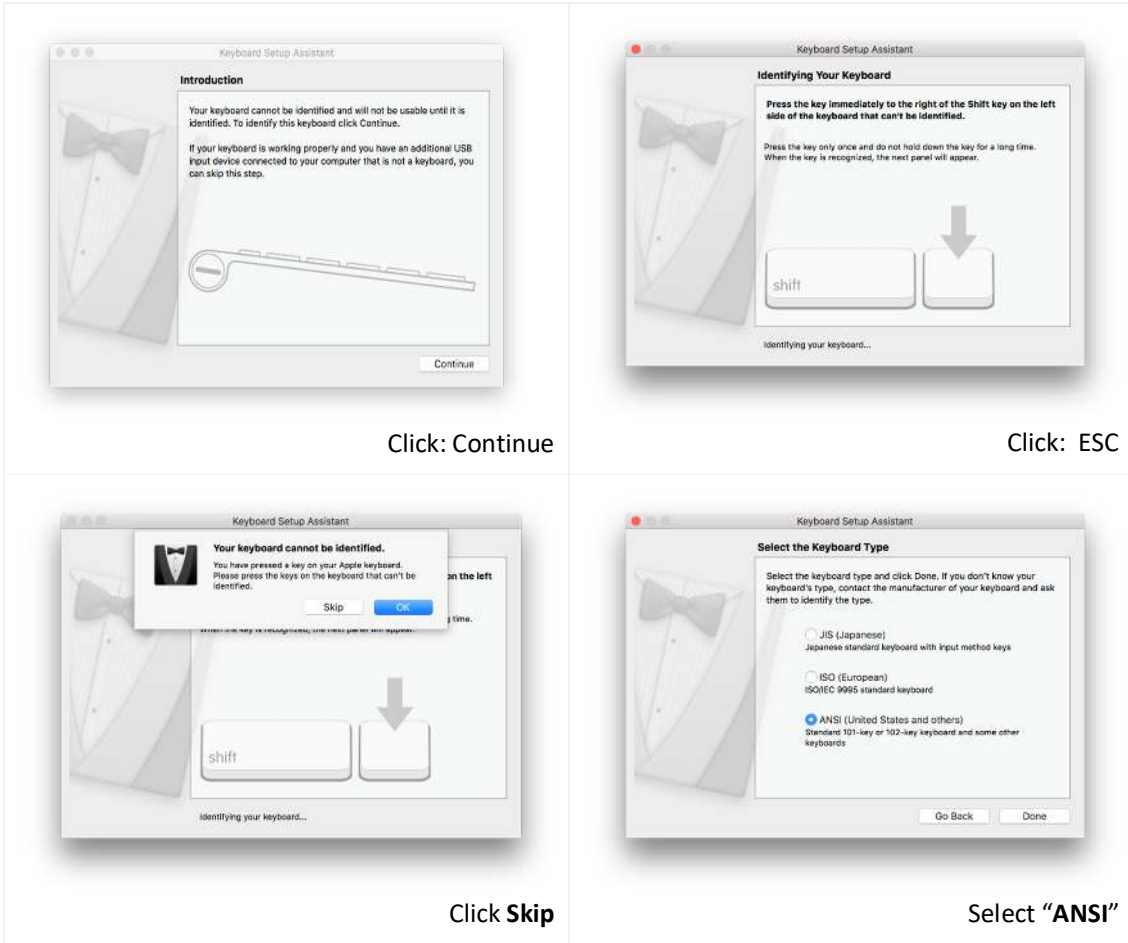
Keyboard Setup Assistant

Introduction

Your keyboard cannot be identified and will not be usable until it is identified. To identify this keyboard click Continue.

If your keyboard is working properly and you have an additional USB input device connected to your computer that is not a keyboard, you can skip this step.

Continue

Click: Continue

Keyboard Setup Assistant

Identifying Your Keyboard

Press the key immediately to the right of the Shift key on the left side of the keyboard that can't be identified.

Press the key only once and do not hold down the key for a long time. When the key is recognized, the next panel will appear.

shift

Identifying your keyboard...

Click: ESC

Keyboard Setup Assistant

Your keyboard cannot be identified.

You have pressed a key on your Apple keyboard. Please press the keys on the keyboard that can't be identified.

Skip OK

on the left

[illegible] time.

When the key is recognized, the next panel will appear.

shift

Identifying your keyboard...

Click **Skip**

Keyboard Setup Assistant

Select the Keyboard Type

Select the keyboard type and click Done. If you don't know your keyboard's type, contact the manufacturer of your keyboard and ask them to identify the type.

JIS (Japanese)
Japanese standard keyboard with input method keys

ISO (European)
ISO/IEC 9995 standard keyboard

ANSI (United States and others)
Standard 101-key or 102-key keyboard and some other keyboards

Go Back Done

Select "**ANSI**"